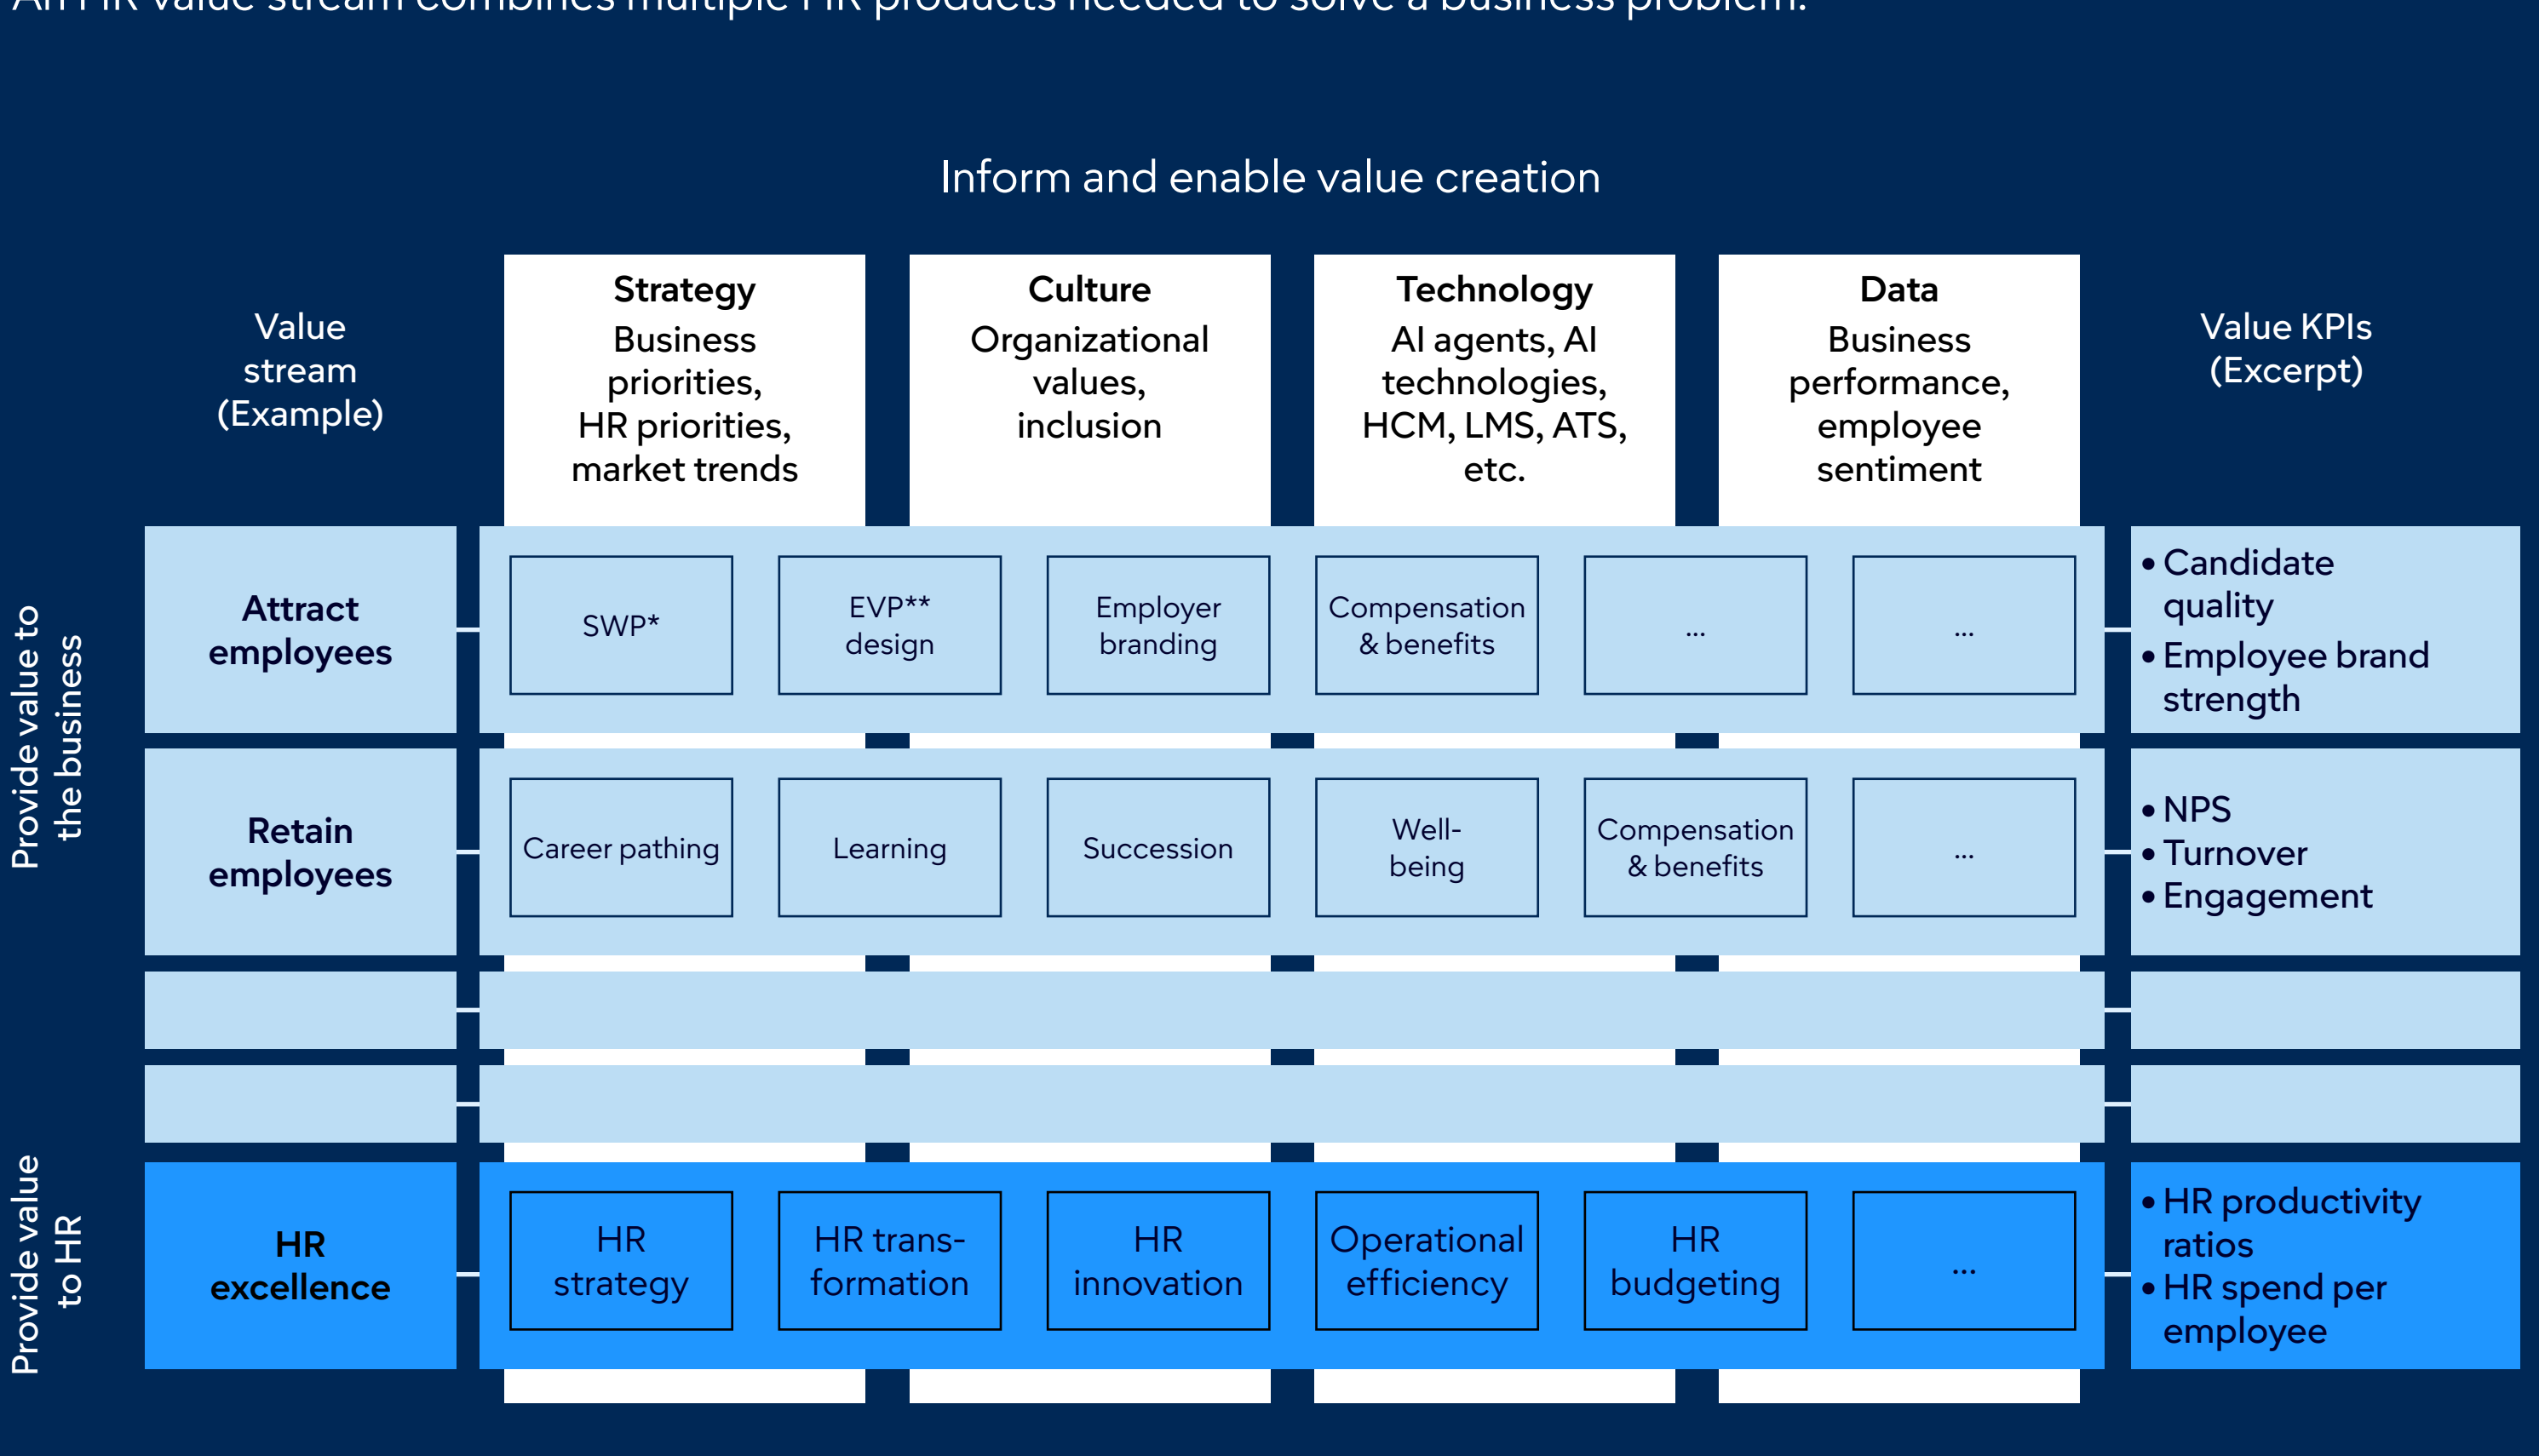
An HR value stream combines multiple HR products needed to solve a business problem.

Inform and enable value creation

Value stream (Example)

**Strategy**
Business priorities, HR priorities, market trends

**Culture**
Organizational values, inclusion

**Technology**
AI agents, AI technologies, HCM, LMS, ATS, etc.

**Data**
Business performance, employee sentiment

Value KPIs (Excerpt)

Provide value to the business

**Attract employees**

SWP*

EVP** design

Employer branding

Compensation & benefits

...

...

• Candidate quality
• Employee brand strength

**Retain employees**

Career pathing

Learning

Succession

Well-being

Compensation & benefits

...

• NPS
• Turnover
• Engagement

Provide value to HR

**HR excellence**

HR strategy

HR transformation

HR innovation

Operational efficiency

HR budgeting

...

• HR productivity ratios
• HR spend per employee